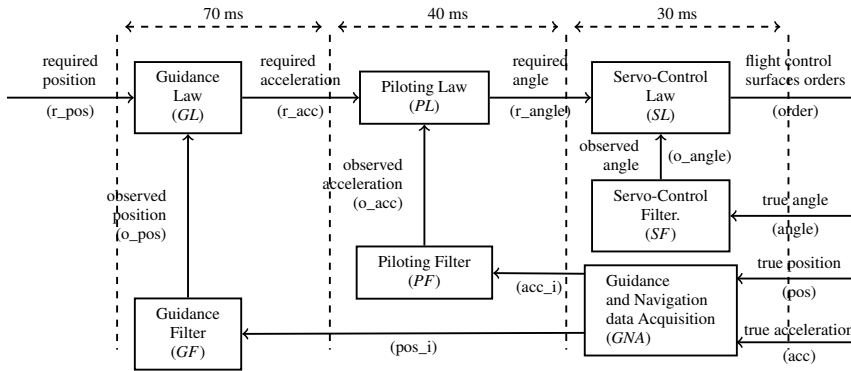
70 ms

40 ms

30 ms

required position

(r_pos)

Guidance Law (*GL*)

required acceleration

(r_acc)

Piloting Law (*PL*)

required angle

(r_angle)

Servo-Control Law (*SL*)

flight control surfaces orders

(order)

observed angle

(o_angle)

observed acceleration

(o_acc)

observed position

(o_pos)

Servo-Control Filter. (*SF*)

true angle

(angle)

Piloting Filter (*PF*)

(acc_i)

Guidance and Navigation data Acquisition (*GNA*)

true position

(pos)

true acceleration

(acc)

Guidance Filter (*GF*)

(pos_i)